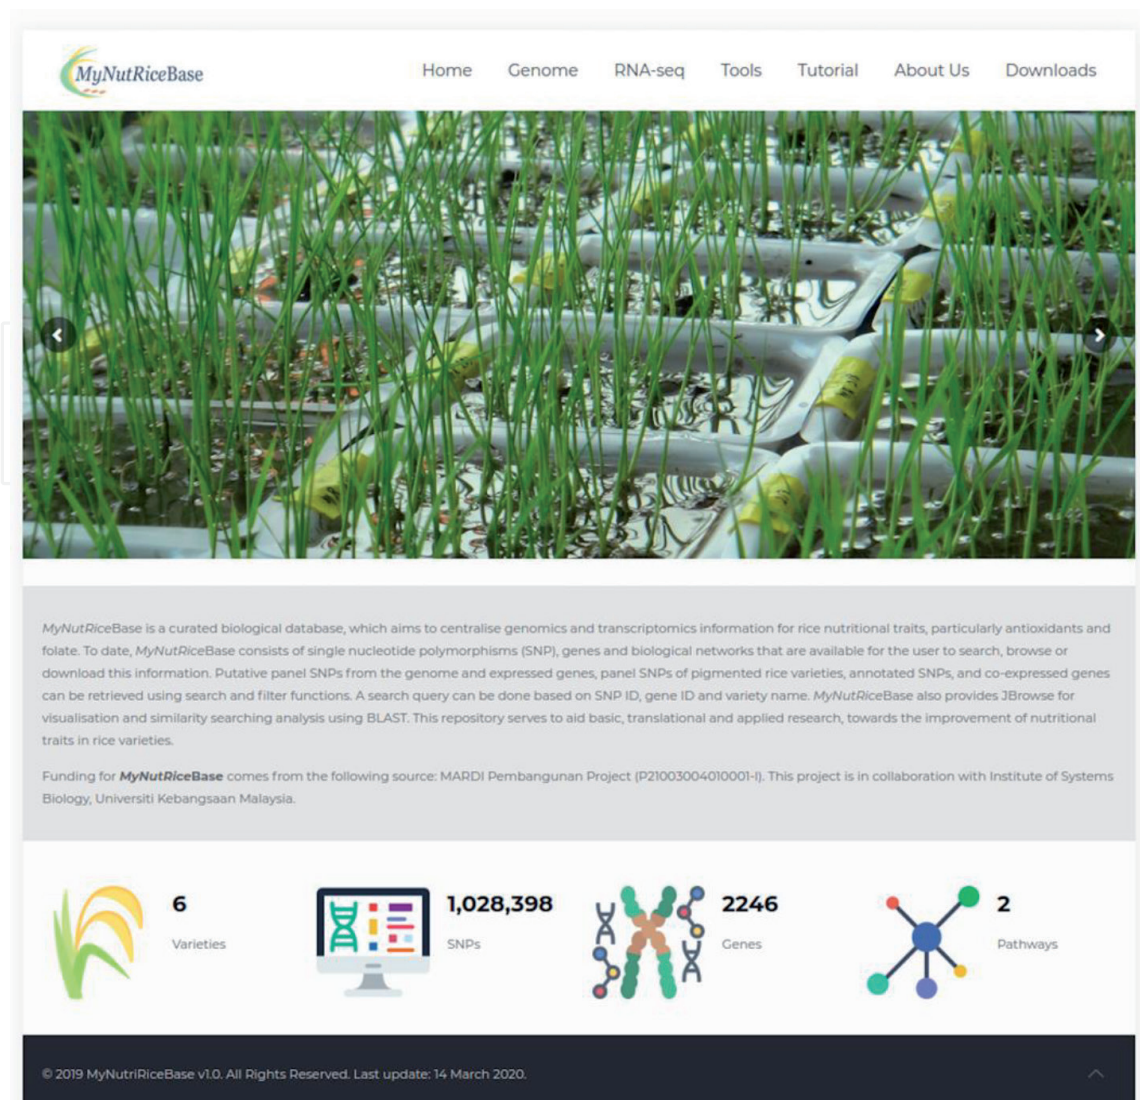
MyNutRiceBase

Home Genome RNA-seq Tools Tutorial About Us Downloads

MyNutRiceBase is a curated biological database, which aims to centralise genomics and transcriptomics information for rice nutritional traits, particularly antioxidants and folate. To date, MyNutRiceBase consists of single nucleotide polymorphisms (SNP), genes and biological networks that are available for the user to search, browse or download this information. Putative panel SNPs from the genome and expressed genes, panel SNPs of pigmented rice varieties, annotated SNPs, and co-expressed genes can be retrieved using search and filter functions. A search query can be done based on SNP ID, gene ID and variety name. MyNutRiceBase also provides JBrowse for visualisation and similarity searching analysis using BLAST. This repository serves to aid basic, translational and applied research, towards the improvement of nutritional traits in rice varieties.

Funding for MyNutRiceBase comes from the following source: MARDI Pembangunan Project (P21003004010001-I). This project is in collaboration with Institute of Systems Biology, Universiti Kebangsaan Malaysia.

6
Varieties

1,028,398
SNPs

2246
Genes

2
Pathways

© 2019 MyNutriRiceBase v1.0. All Rights Reserved. Last update: 14 March 2020.